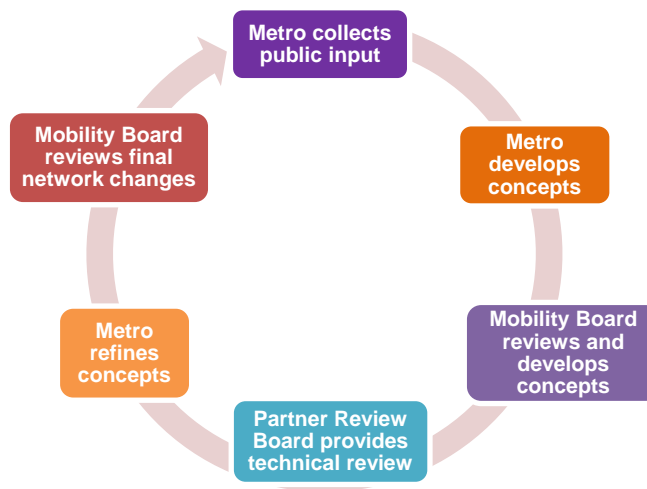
Metro collects public input

Metro develops concepts

Mobility Board reviews and develops concepts

Partner Review Board provides technical review

Metro refines concepts

Mobility Board reviews final network changes